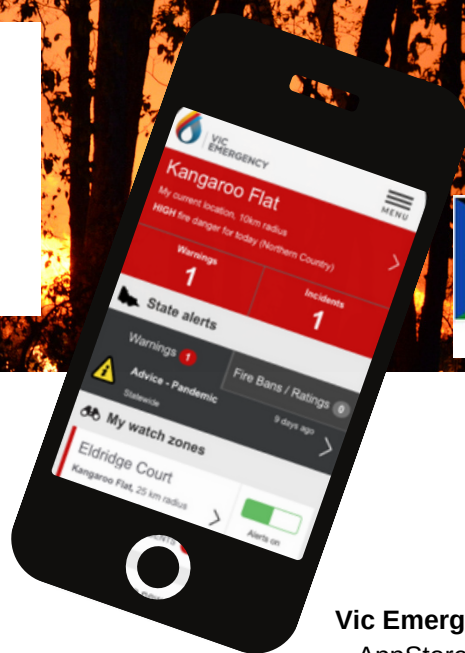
VIC EMERGENCY

MENU

Kangaroo Flat

My current location, 10km radius

HIGH fire danger for today (Northern Country)

Warnings

1

Incidents

1

State alerts

Warnings 1

Advice - Pandemic

Statewide

9 days ago

Fire Bans / Ratings 0

My watch zones

Eldridge Court

Kangaroo Flat, 25 km radius

Alerts on

Vic Emerg

AppStore